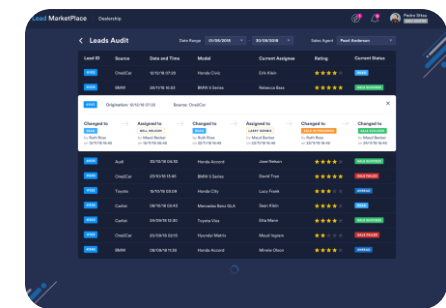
Lead MarketPlace Dealership

Pedro Sklaz

Leads Audit

Date Range 01/08/2018 – 30/08/2018 Sales Agent Pearl Anderson

| Lead ID | Source | Date and Time | Model | Current Assignee | Rating | Current Status |
|---|---|---|---|---|---|---|
| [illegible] | OnallCar | 10/10/18 07:20 | Honda Civic | Erik Klein | ★★★★★ | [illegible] |
| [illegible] | BMW | 03/07/18 16:48 | BMW 5 Series | Rebecca Bass | ★★★★ | SALE BOOKED |

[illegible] Origination: 10/10/18 07:20 Source: OnallCar

Changed to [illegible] | Assigned to BILL HUDSON | Changed to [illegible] | Assigned to LARRY BROWN | Changed to SALE IN PROGRESS | Changed to SALE BOOKED

| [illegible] | Audi | 30/10/18 18:48 | Honda Accord | Jose Nelson | ★★★★ | SALE BOOKED |
|---|---|---|---|---|---|---|
| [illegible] | BMW | 03/10/18 17:35 | Honda Fit | David Tran | ★★★★ | SALE FAILED |
| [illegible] | Toyota | 18/10/18 03:28 | Honda City | Lucy Frank | ★★★ | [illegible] |
| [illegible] | Carfon | 28/10/18 04:15 | Mercedes Benz Gch | Sam Klein | ★★★★ | SALE BOOKED |
| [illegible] | Carfon | 04/09/18 13:32 | Toyota Vios | Eha Mann | ★★★★ | SALE BOOKED |
| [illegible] | Audi | 02/10/18 08:15 | Hyundai Matrix | Maud Ingram | ★★ | SALE FAILED |
| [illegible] | BMW | 03/10/18 11:35 | Honda Accord | Minnie Olson | ★★★★ | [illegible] |